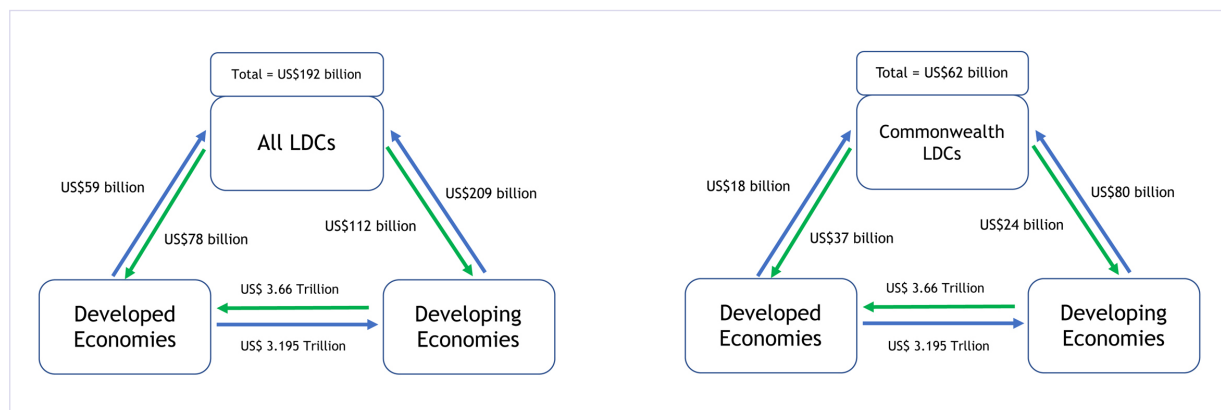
Total = US$192 billion

All LDCs

US$59 billion

US$78 billion

US$112 billion

US$209 billion

Developed Economies

US$ 3.66 Trillion

US$ 3.195 Trillion

Developing Economies

Total = US$62 billion

Commonwealth LDCs

US$18 billion

US$37 billion

US$24 billion

US$80 billion

Developed Economies

US$ 3.66 Trillion

US$ 3.195 Trllion

Developing Economies